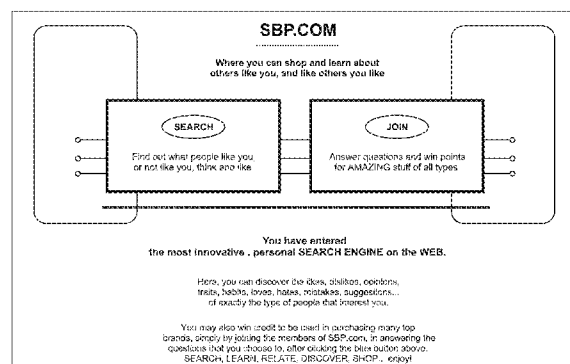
SBP.COM

Where you can shop and learn about others like you, and like others you like

SEARCH

Find out what people like you or not like you, think and like

JOIN

Answer questions and win points for AMAZING stuff of all types

You have entered the most innovative . personal SEARCH ENGINE on the WEB.

Here, you can discover the likes, dislikes, opinions, traits, habits, loves, hates, mistakes, suggestions... of exactly the type of people that interest you.

You may also win credit to be used in purchasing many top brands, simply by joining the members of SBP.com, in answering the questions that you choose to, after clicking the blue button above. SEARCH, LEARN, RELATE, DISCOVER, SHOP... enjoy!